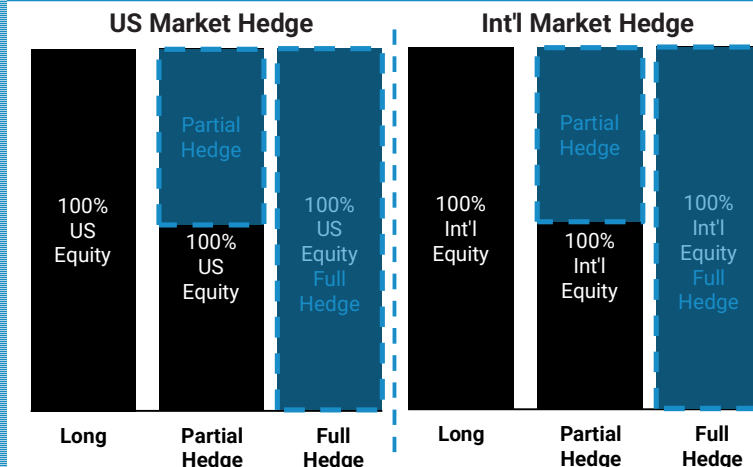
US Market Hedge

100% US Equity

Partial Hedge

100% US Equity

100% US Equity Full Hedge

Long

Partial Hedge

Full Hedge

Int'l Market Hedge

100% Int'l Equity

Partial Hedge

100% Int'l Equity

100% Int'l Equity Full Hedge

Long

Partial Hedge

Full Hedge